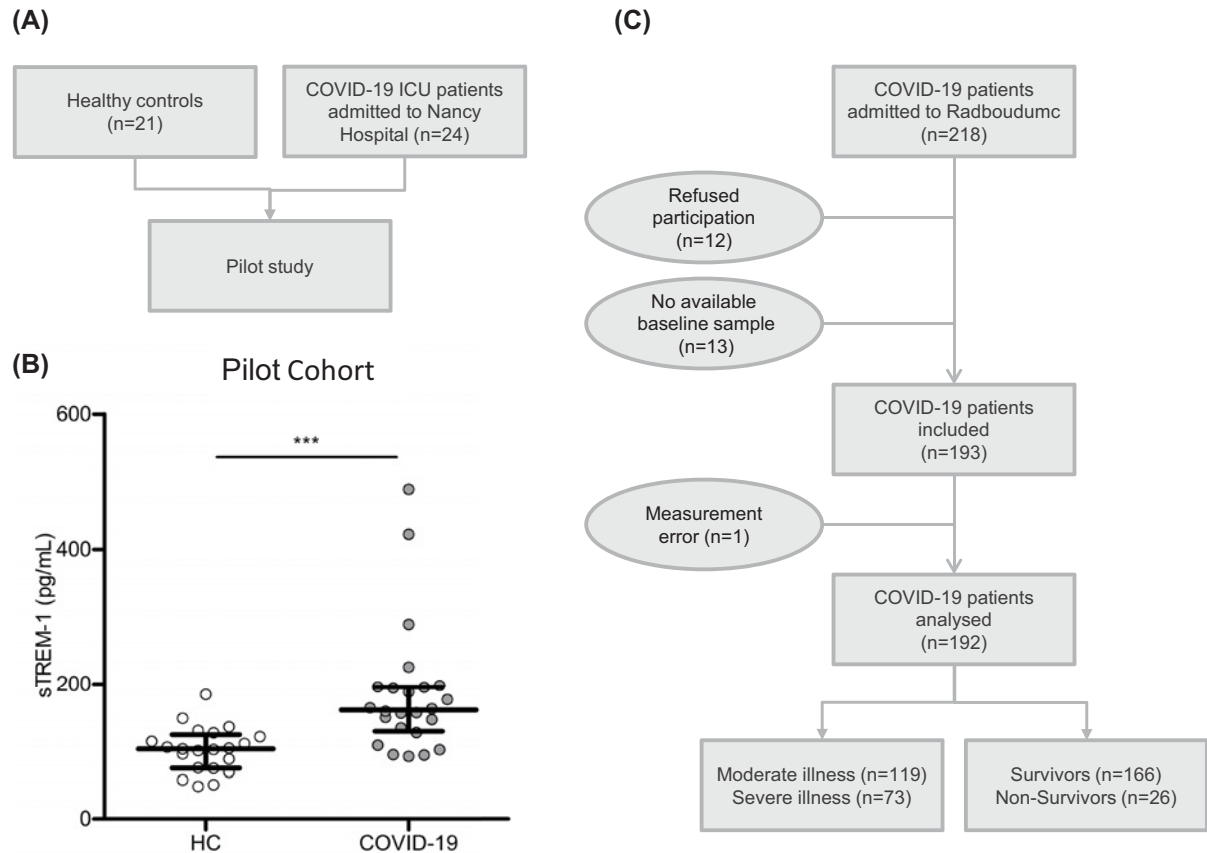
(A)

Healthy controls (n=21)

COVID-19 ICU patients admitted to Nancy Hospital (n=24)

Pilot study

(B)

Pilot Cohort

600

400

200

0

sTREM-1 (pg/mL)

***

HC

COVID-19

(C)

COVID-19 patients admitted to Radboudumc (n=218)

Refused participation (n=12)

No available baseline sample (n=13)

COVID-19 patients included (n=193)

Measurement error (n=1)

COVID-19 patients analysed (n=192)

Moderate illness (n=119)
Severe illness (n=73)

Survivors (n=166)
Non-Survivors (n=26)